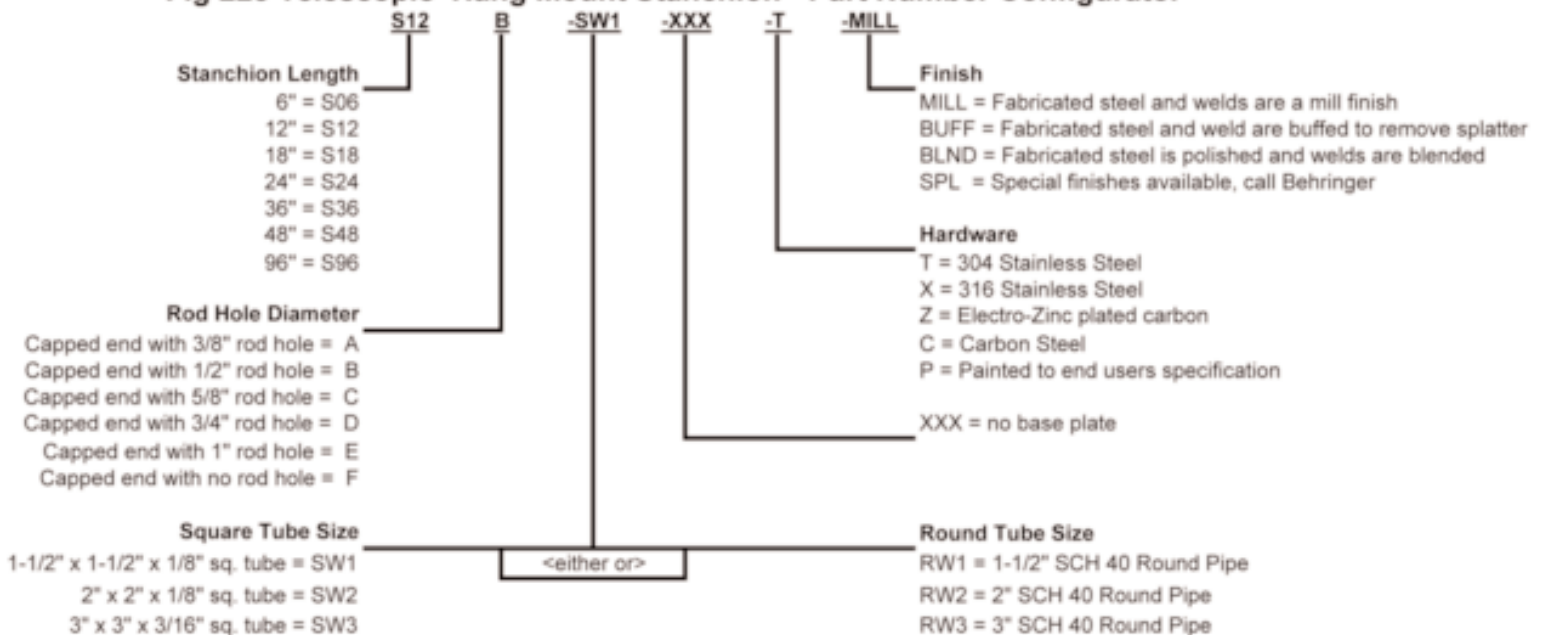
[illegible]

S12 B -SW1 -XXX -T -MILL

Stanchion Length
6" = S06
12" = S12
18" = S18
24" = S24
36" = S36
48" = S48
96" = S96

Rod Hole Diameter
Capped end with 3/8" rod hole = A
Capped end with 1/2" rod hole = B
Capped end with 5/8" rod hole = C
Capped end with 3/4" rod hole = D
Capped end with 1" rod hole = E
Capped end with no rod hole = F

Square Tube Size
1-1/2" x 1-1/2" x 1/8" sq. tube = SW1
2" x 2" x 1/8" sq. tube = SW2
3" x 3" x 3/16" sq. tube = SW3

<either or>

Finish
MILL = Fabricated steel and welds are a mill finish
BUFF = Fabricated steel and weld are buffed to remove splatter
BLND = Fabricated steel is polished and welds are blended
SPL = Special finishes available, call Behringer

Hardware
T = 304 Stainless Steel
X = 316 Stainless Steel
Z = Electro-Zinc plated carbon
C = Carbon Steel
P = Painted to end users specification

XXX = no base plate

Round Tube Size
RW1 = 1-1/2" SCH 40 Round Pipe
RW2 = 2" SCH 40 Round Pipe
RW3 = 3" SCH 40 Round Pipe